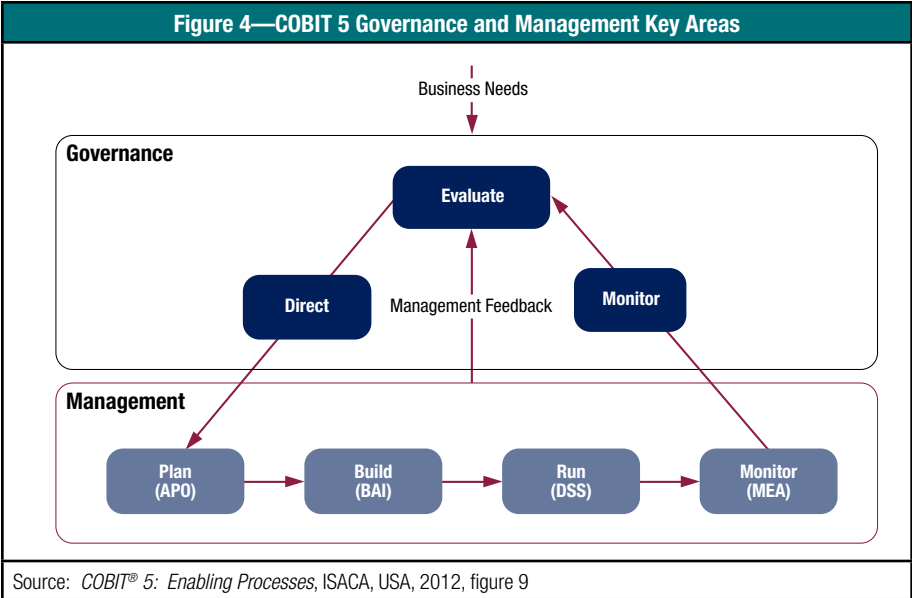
Figure 4—COBIT 5 Governance and Management Key Areas

Business Needs

Governance

Evaluate

Direct

Management Feedback

Monitor

Management

Plan (APO)

Build (BAI)

Run (DSS)

Monitor (MEA)

Source: *COBIT® 5: Enabling Processes*, ISACA, USA, 2012, figure 9